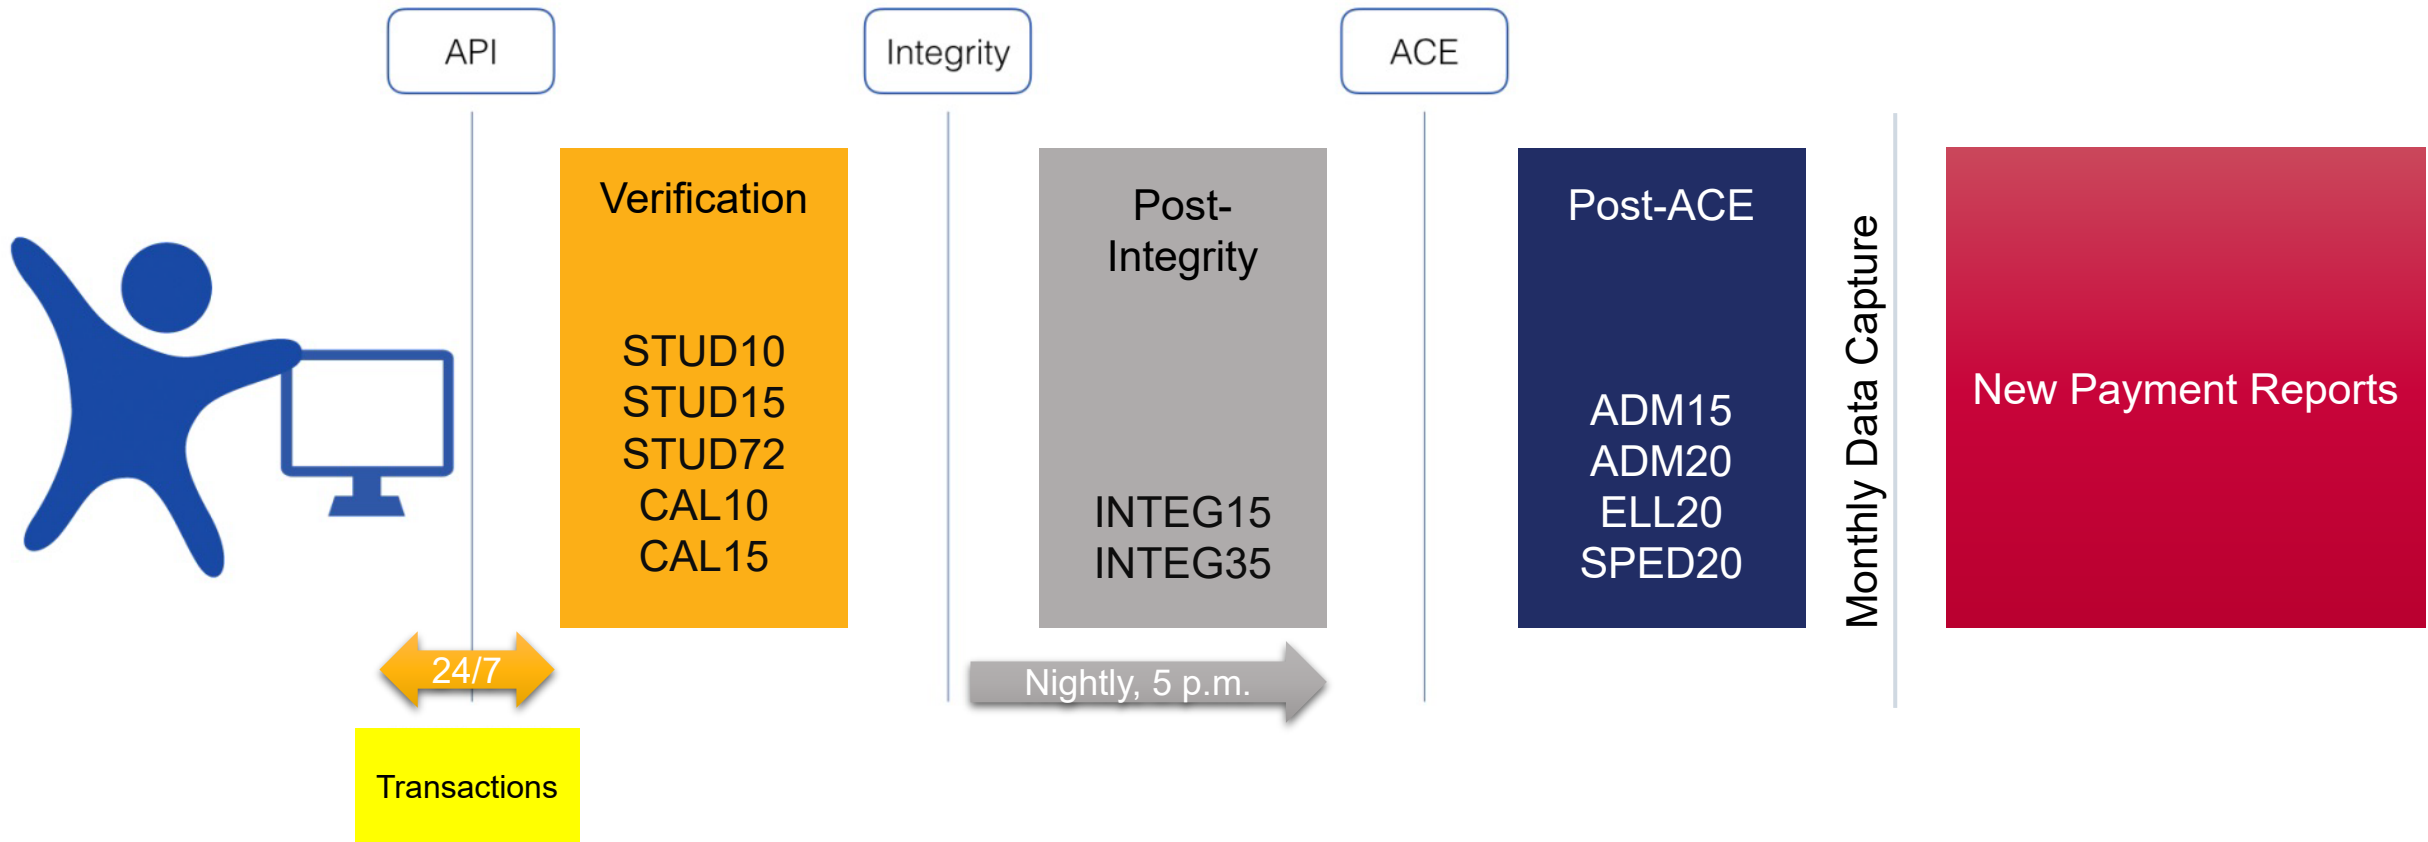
API

Integrity

ACE

Verification

STUD10
STUD15
STUD72
CAL10
CAL15

Post-Integrity

INTEG15
INTEG35

Post-ACE

ADM15
ADM20
ELL20
SPED20

Monthly Data Capture

New Payment Reports

24/7

Nightly, 5 p.m.

Transactions